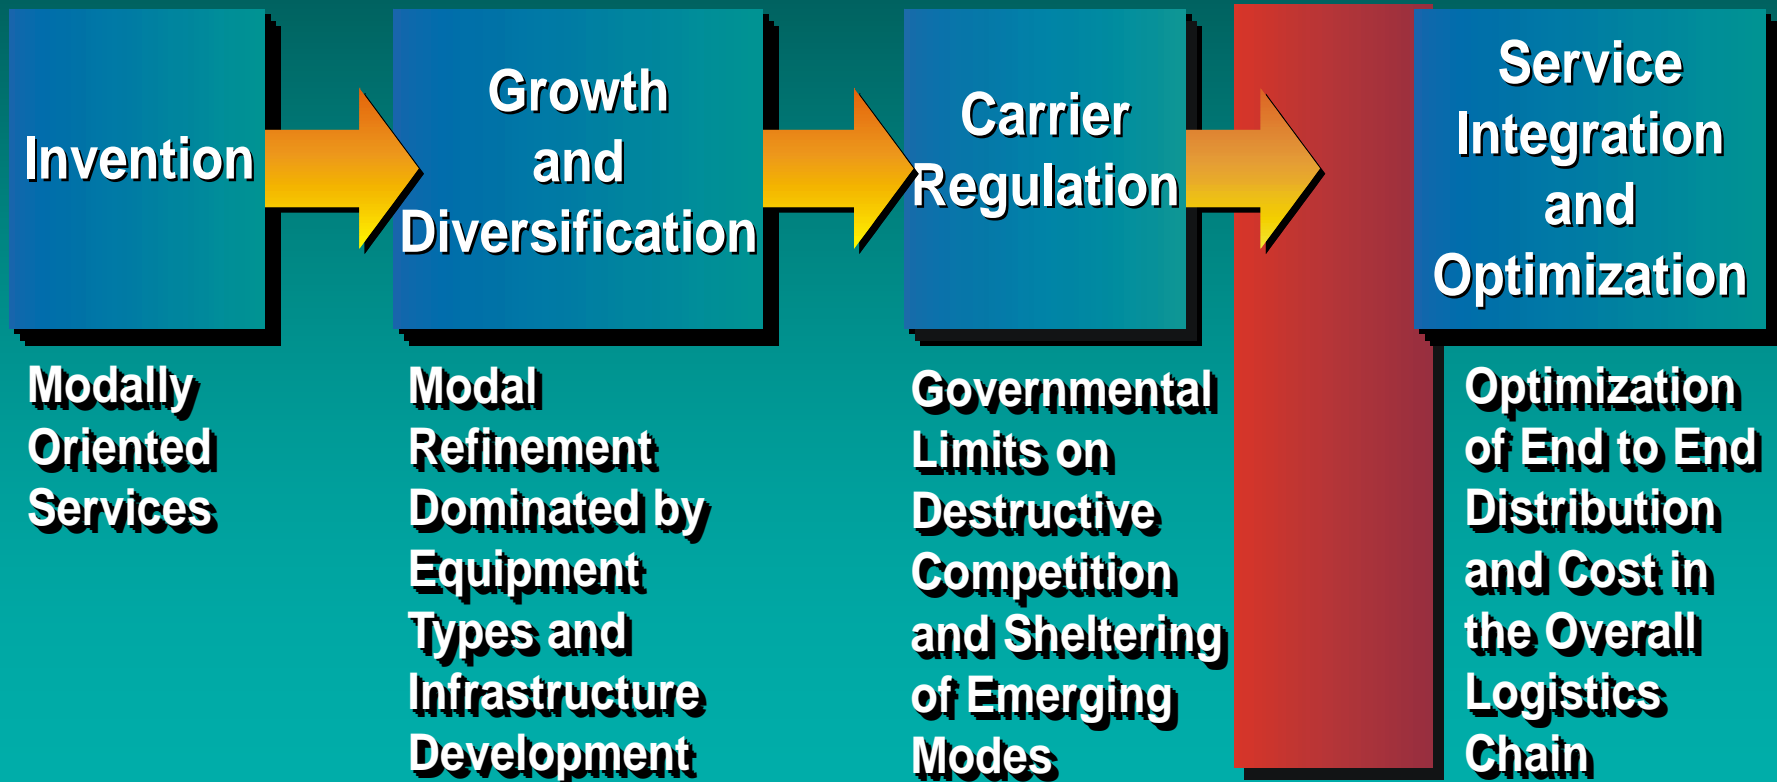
Invention

Growth and Diversification

Carrier Regulation

Service Integration and Optimization

Modally Oriented Services

Modal Refinement Dominated by Equipment Types and Infrastructure Development

Governmental Limits on Destructive Competition and Sheltering of Emerging Modes

Optimization of End to End Distribution and Cost in the Overall Logistics Chain